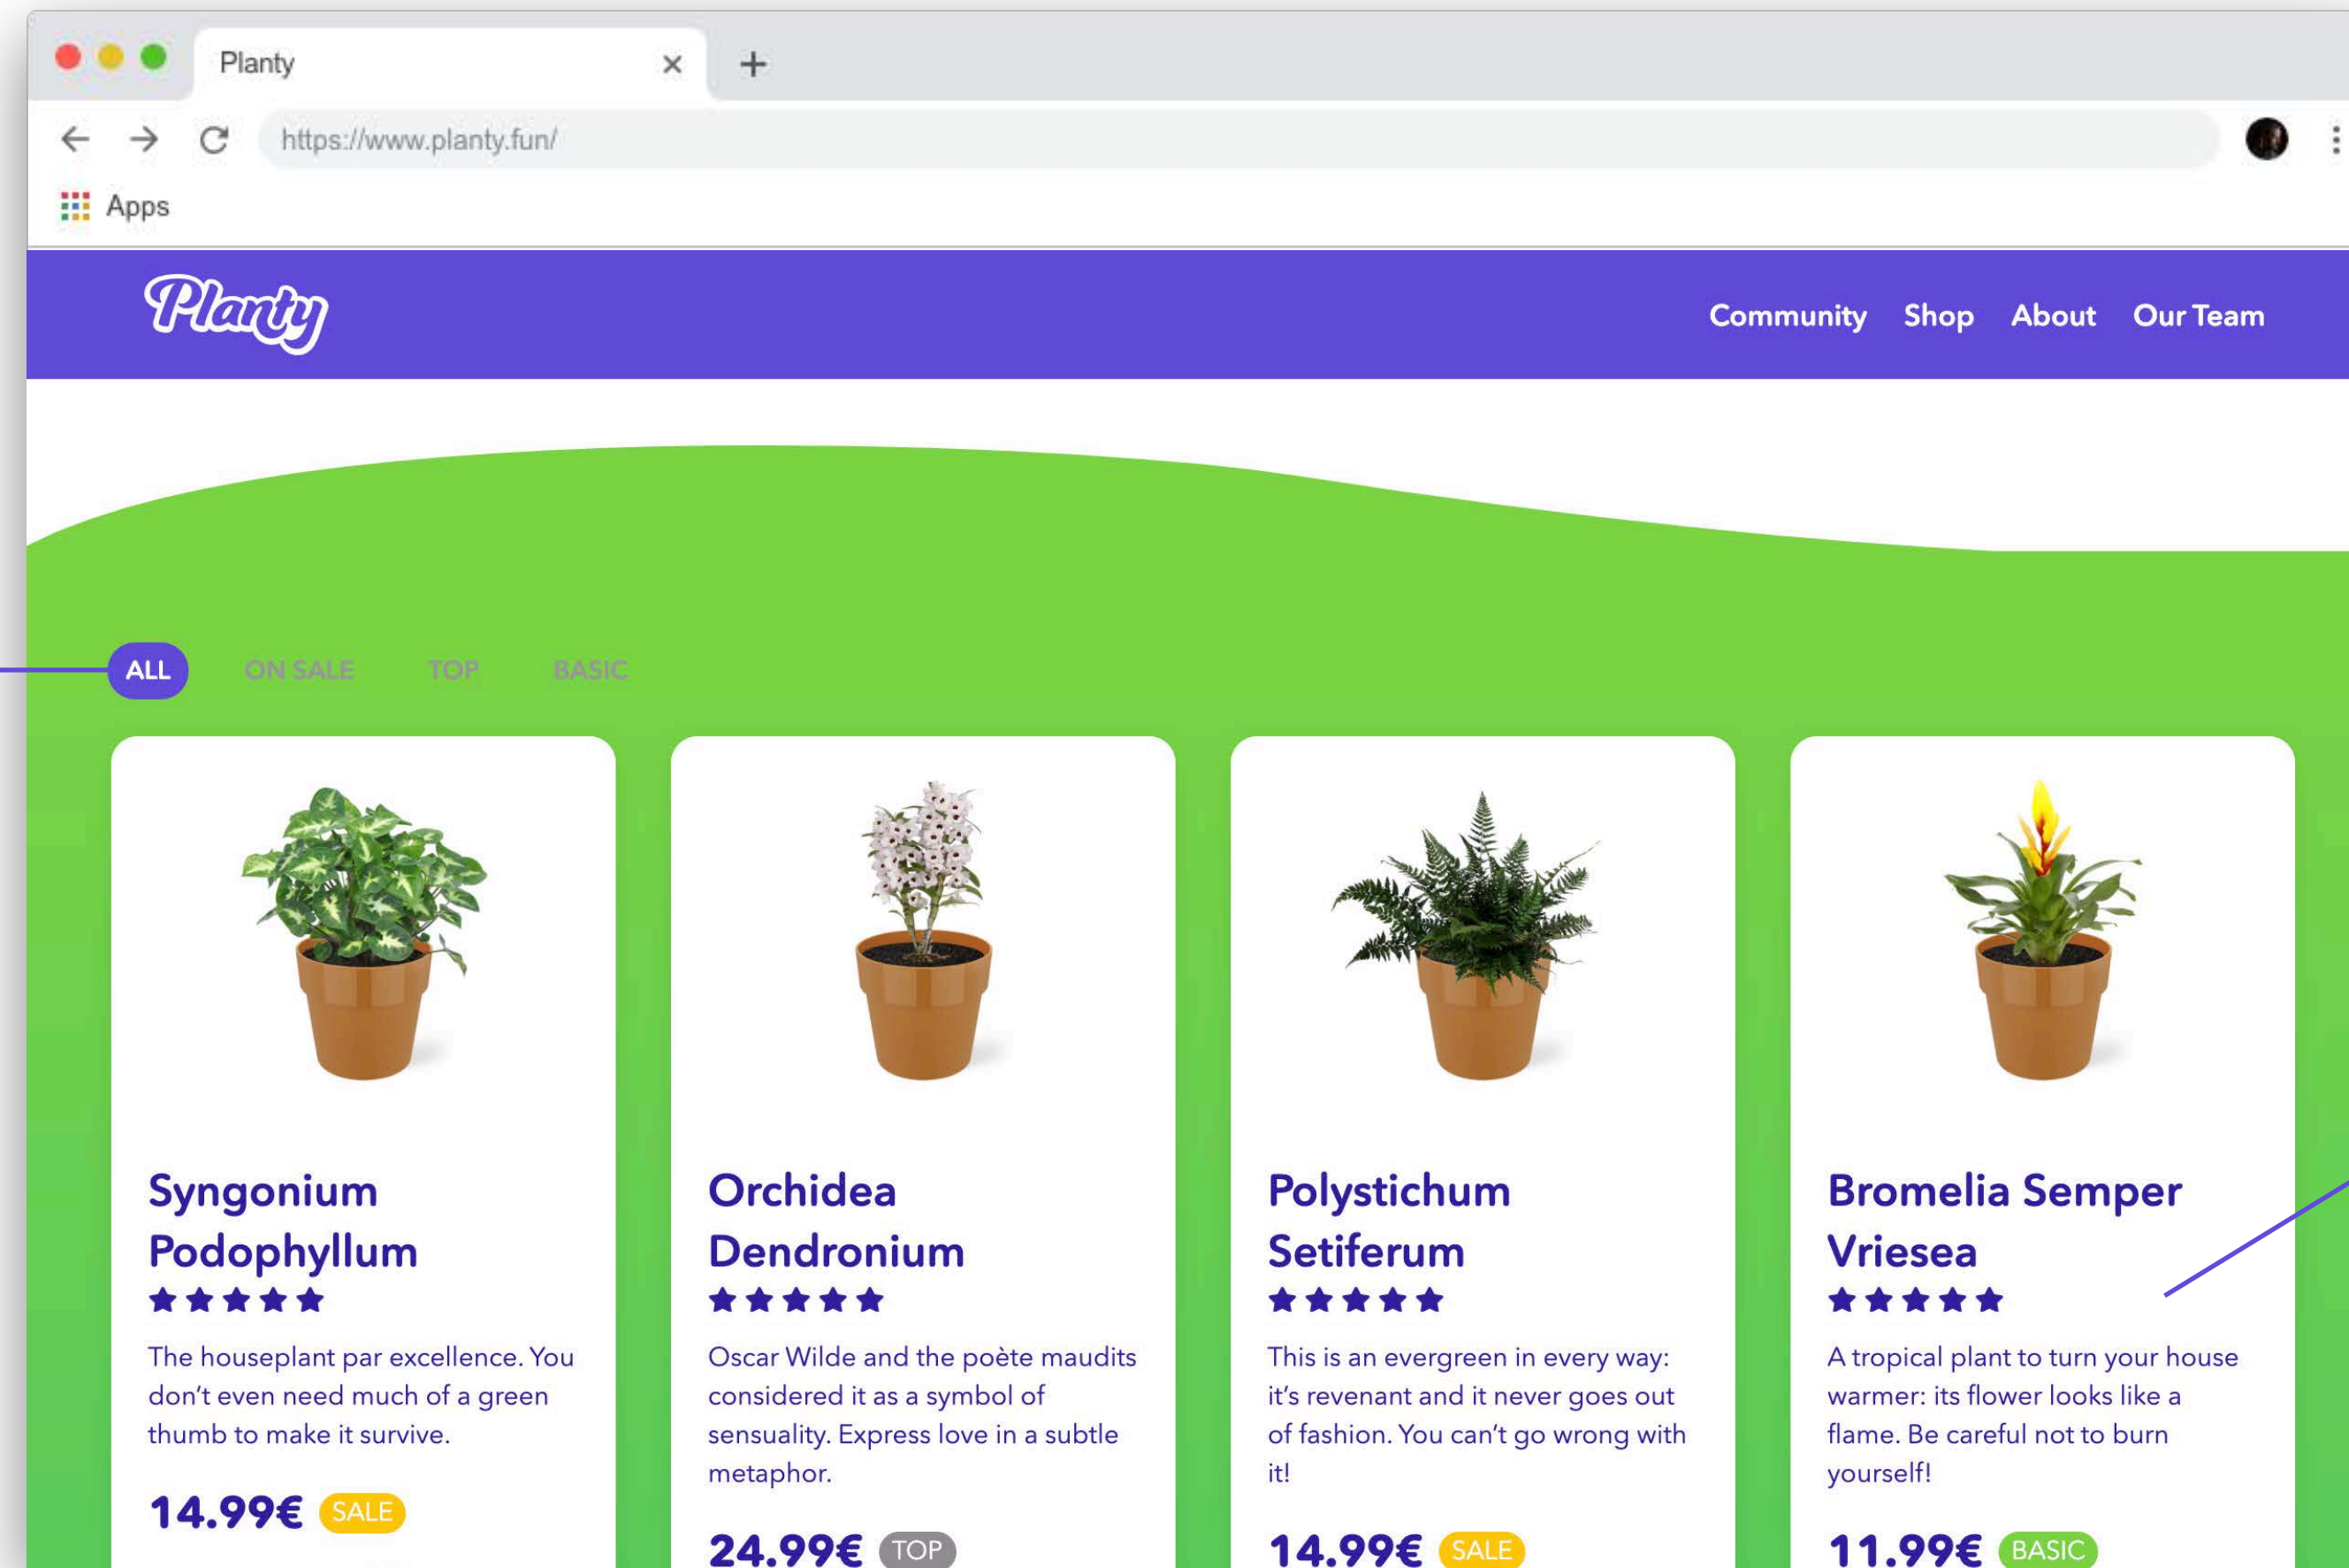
Planty

https://www.planty.fun/

Apps

Planty

Community Shop About Our Team

ALL ON SALE TOP BASIC

Syngonium Podophyllum
★★★★★
The houseplant par excellence. You don't even need much of a green thumb to make it survive.
14.99€ SALE

Orchidea Dendronium
★★★★★
Oscar Wilde and the poète maudits considered it as a symbol of sensuality. Express love in a subtle metaphor.
24.99€ TOP

Polystichum Setiferum
★★★★★
This is an evergreen in every way: it's revenant and it never goes out of fashion. You can't go wrong with it!
14.99€ SALE

Bromelia Semper Vriesea
★★★★★
A tropical plant to turn your house warmer: its flower looks like a flame. Be careful not to burn yourself!
11.99€ BASIC